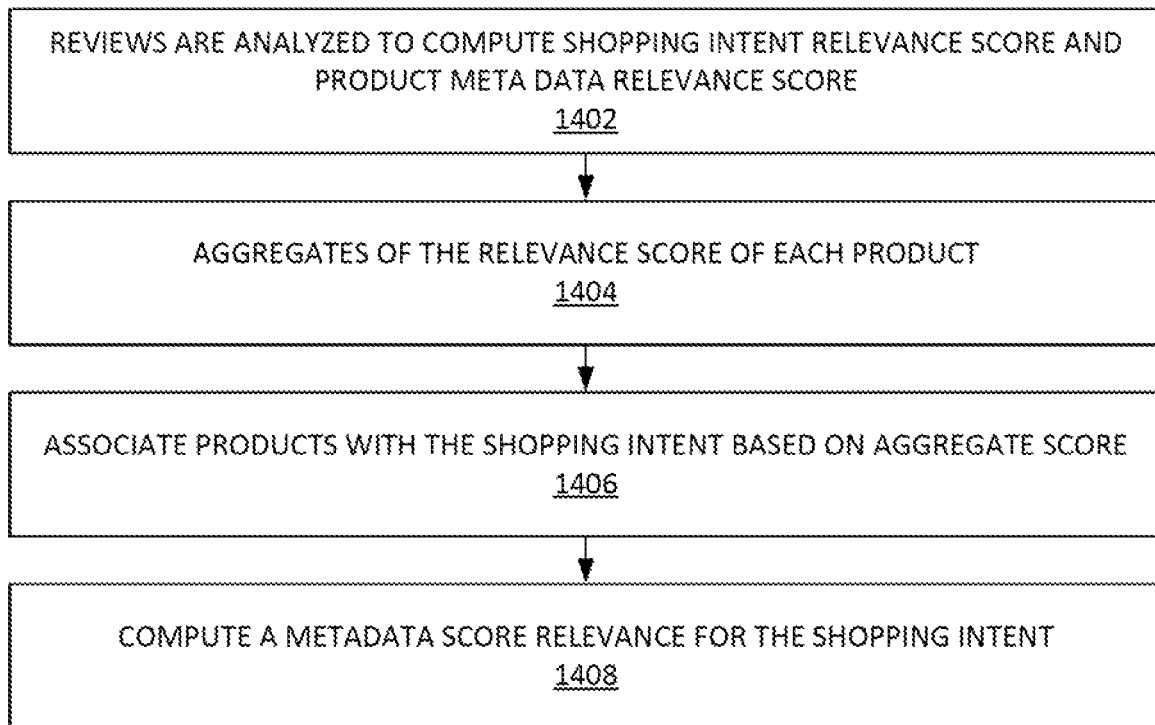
REVIEWS ARE ANALYZED TO COMPUTE SHOPPING INTENT RELEVANCE SCORE AND PRODUCT META DATA RELEVANCE SCORE
1402

AGGREGATES OF THE RELEVANCE SCORE OF EACH PRODUCT
1404

ASSOCIATE PRODUCTS WITH THE SHOPPING INTENT BASED ON AGGREGATE SCORE
1406

COMPUTE A METADATA SCORE RELEVANCE FOR THE SHOPPING INTENT
1408